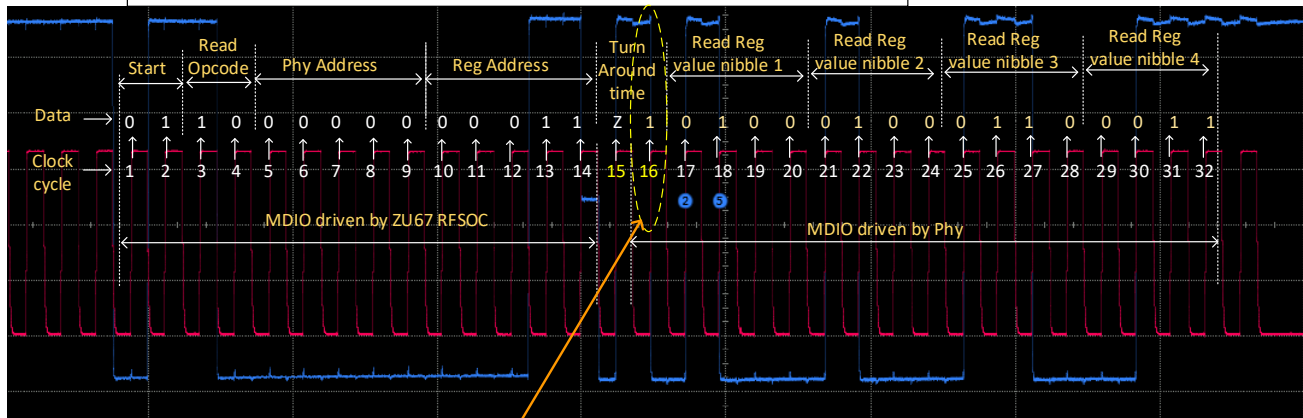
Start
Read Opcode
Phy Address
Reg Address
Turn Around time
Read Reg value nibble 1
Read Reg value nibble 2
Read Reg value nibble 3
Read Reg value nibble 4

Data → 0 1 1 0 0 0 0 0 0 0 0 0 1 1 Z 1 0 1 0 0 0 1 0 0 0 1 1 0 0 0 1 1

Clock cycle → 1 2 3 4 5 6 7 8 9 10 11 12 13 14 15 16 17 18 19 20 21 22 23 24 25 26 27 28 29 30 31 32

2 5

MDIO driven by ZU67 RFSOC
MDIO driven by Phy